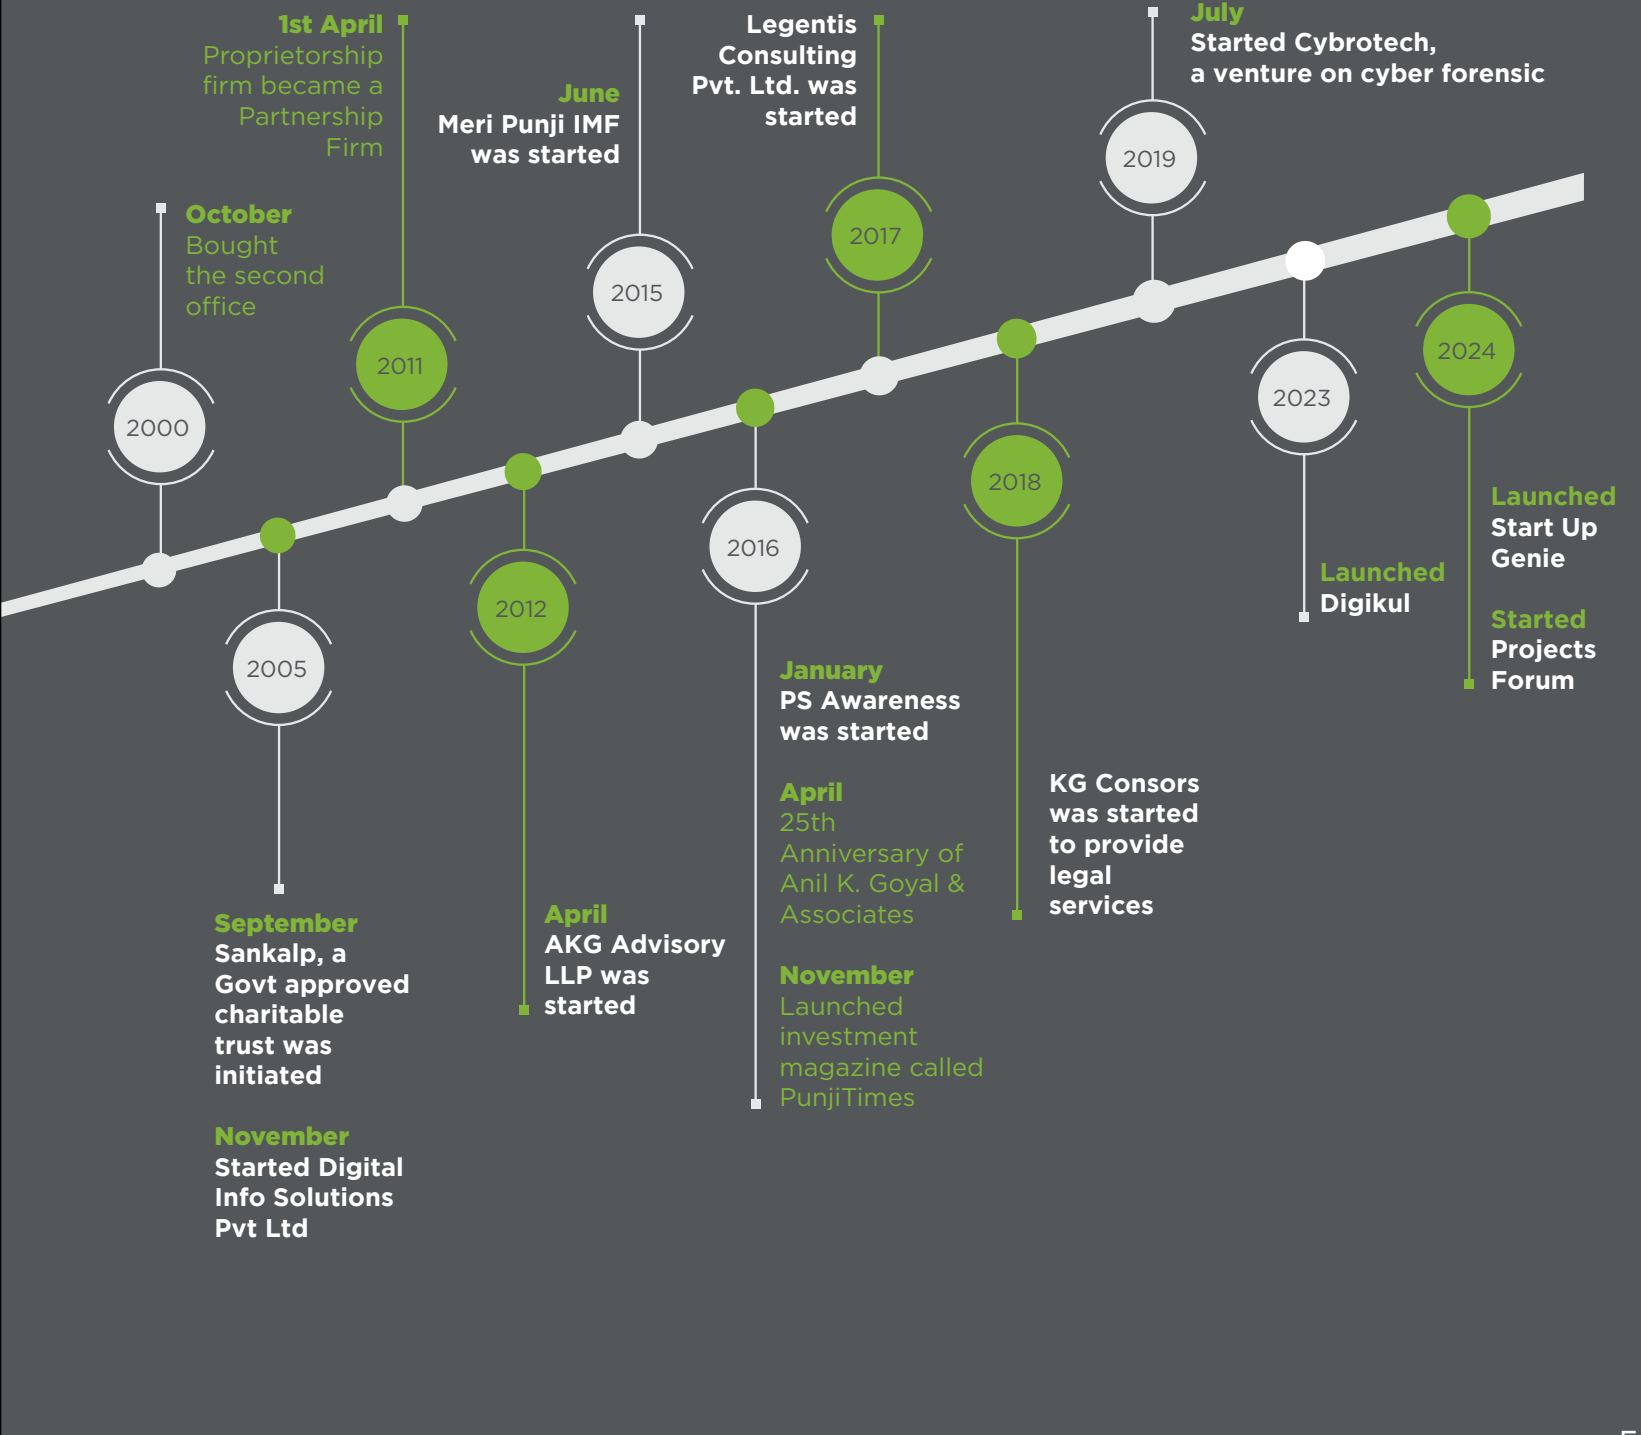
2000

October
Bought the second office

2005

September
Sankalp, a Govt approved charitable trust was initiated

November
Started Digital Info Solutions Pvt Ltd

2011

1st April
Proprietorship firm became a Partnership Firm

2012

April
AKG Advisory LLP was started

2015

June
Meri Punji IMF was started

2016

January
PS Awareness was started

April
25th Anniversary of Anil K. Goyal & Associates

November
Launched investment magazine called PunjiTimes

2017

Legentis Consulting Pvt. Ltd. was started

2018

KG Consors was started to provide legal services

2019

July
Started Cybrotech, a venture on cyber forensic

2023

Launched
Digikul

2024

Launched
Start Up Genie

Started
Projects Forum